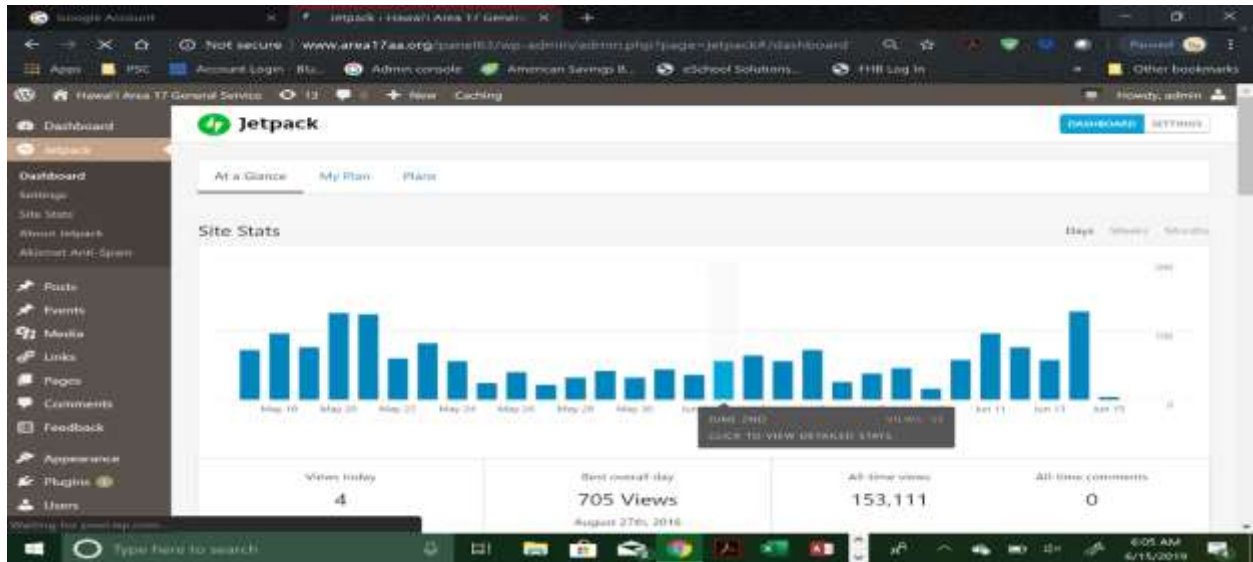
Google Account
Jetpack ‹ Hawai'i Area 17 Gener
Not secure | www.area17aa.org/panel63/wp-admin/admin.php?page=jetpack#/dashboard
Apps PSC Account Login Blu... Admin console American Savings B... eSchool Solutions... FHB Log In
Other bookmarks
Hawai'i Area 17 General Service 13 + New Caching
Howdy, admin

Dashboard
Jetpack
Dashboard
Settings
Site Stats
About Jetpack
Akismet Anti-Spam
Posts
Events
Media
Links
Pages
Comments
Feedback
Appearance
Plugins
Users

Jetpack
DASHBOARD SETTINGS

At a Glance My Plan Plans

Site Stats
Days Weeks Months

200
100
0

May 18 May 20 May 22 May 24 May 26 May 28 May 30 Jun Jun 11 Jun 13 Jun 15
JUNE 2ND VIEWS: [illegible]
CLICK TO VIEW DETAILED STATS

Views today
4

Best overall day
705 Views
August 27th, 2016

All-time views
153,111

All-time comments
0

Waiting for pixel.wp.com...

Type here to search
6:05 AM
6/15/2019